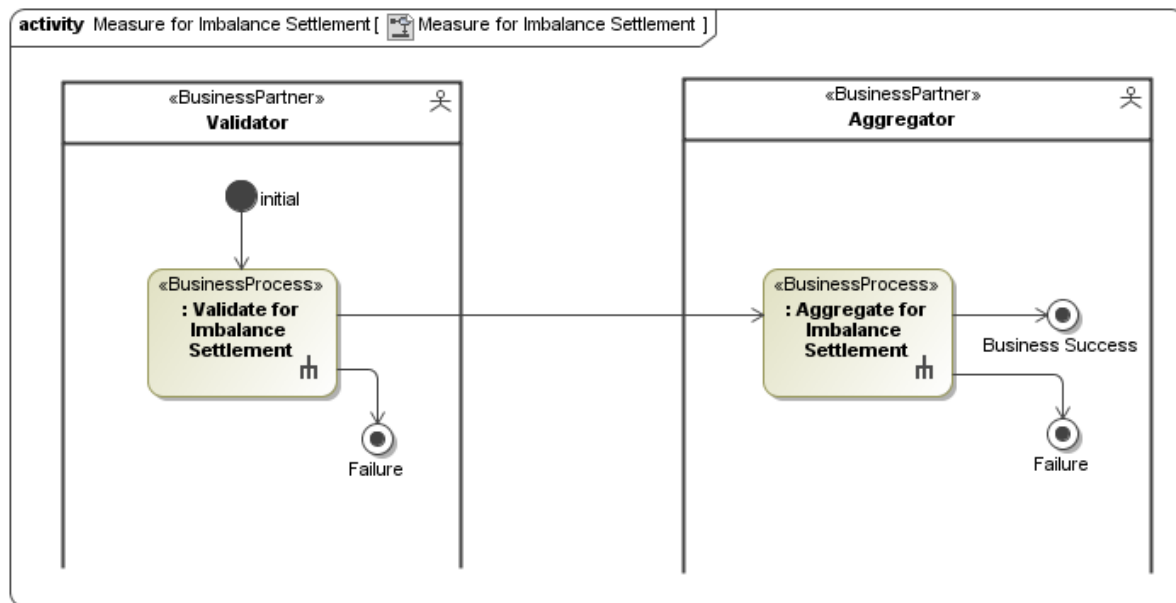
activity Measure for Imbalance Settlement [ Measure for Imbalance Settlement ]

«BusinessPartner»
Validator

initial

«BusinessProcess»
: Validate for Imbalance Settlement

Failure

«BusinessPartner»
Aggregator

«BusinessProcess»
: Aggregate for Imbalance Settlement

Business Success

Failure